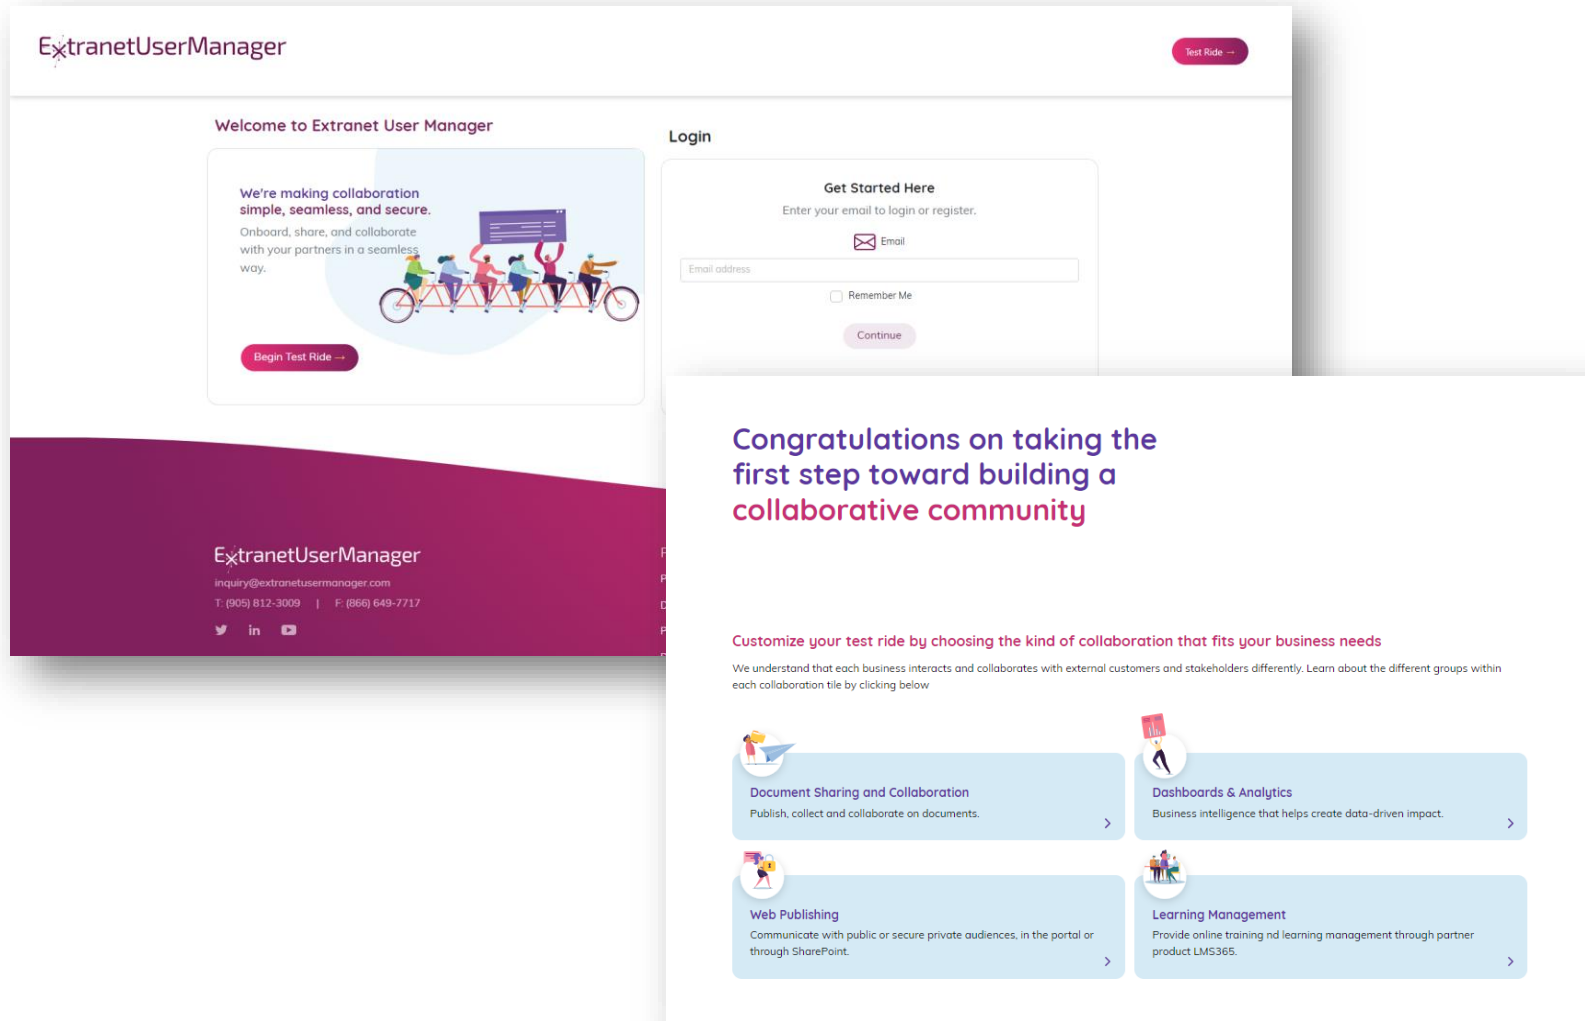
ExtranetUserManager

Test Ride →

Welcome to Extranet User Manager

We're making collaboration simple, seamless, and secure.

Onboard, share, and collaborate with your partners in a seamless way.

Begin Test Ride →

Login

Get Started Here

Enter your email to login or register.

Email

Email address

Remember Me

Continue

ExtranetUserManager

inquiry@extranetusermanager.com

T: (905) 812-3009 | F: (866) 649-7717

Congratulations on taking the first step toward building a collaborative community

Customize your test ride by choosing the kind of collaboration that fits your business needs

We understand that each business interacts and collaborates with external customers and stakeholders differently. Learn about the different groups within each collaboration tile by clicking below

Document Sharing and Collaboration

Publish, collect and collaborate on documents.

Dashboards & Analytics

Business intelligence that helps create data-driven impact.

Web Publishing

Communicate with public or secure private audiences, in the portal or through SharePoint.

Learning Management

Provide online training nd learning management through partner product LMS365.